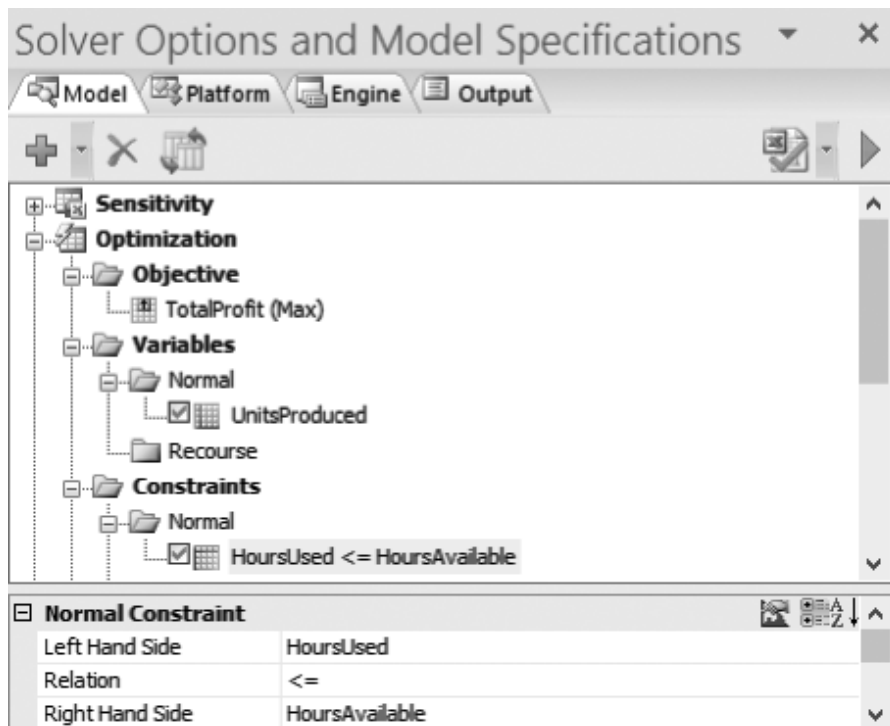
Solver Options and Model Specifications

Model Platform Engine Output

Sensitivity
Optimization
Objective
TotalProfit (Max)
Variables
Normal
UnitsProduced
Recourse
Constraints
Normal
HoursUsed <= HoursAvailable

Normal Constraint

| Left Hand Side | HoursUsed |
|---|---|
| Relation | <= |
| Right Hand Side | HoursAvailable |